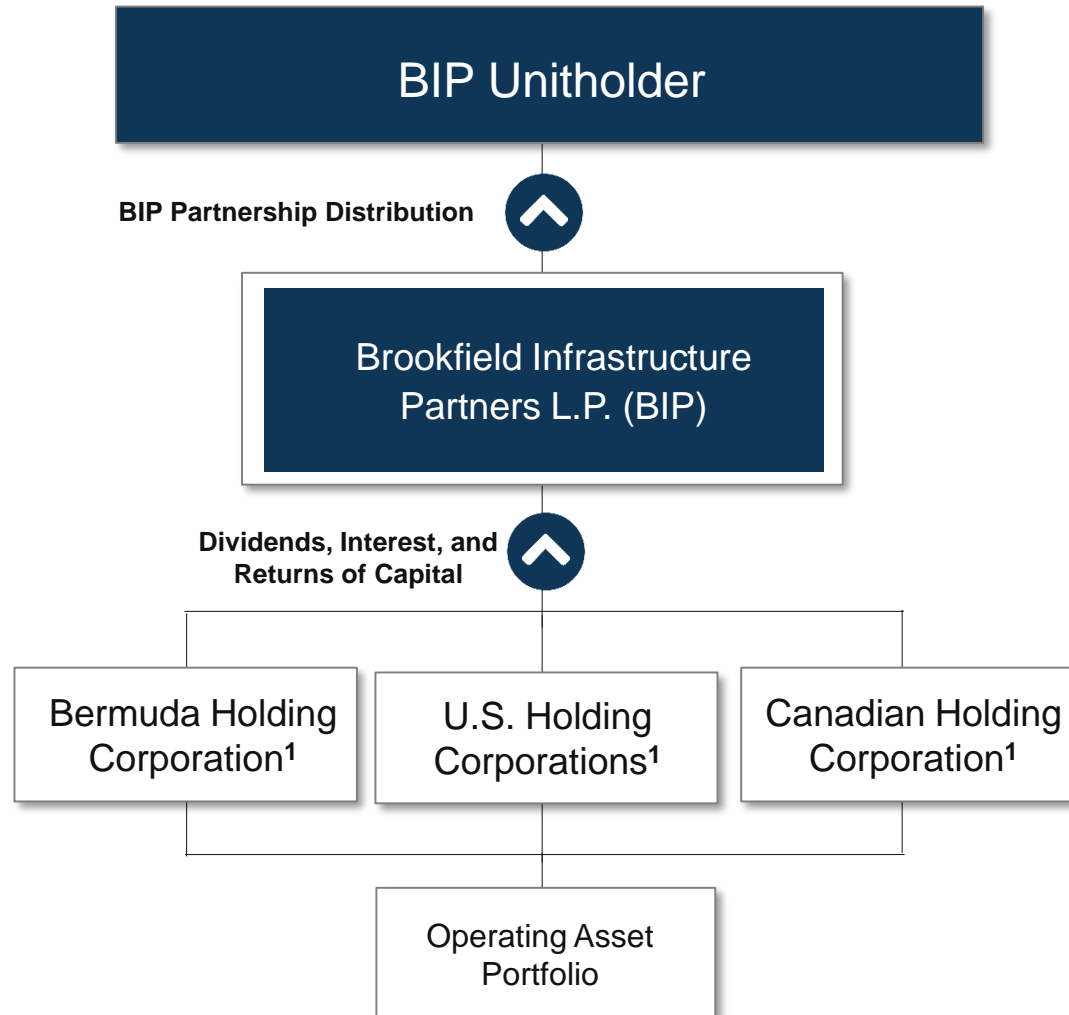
BIP Unitholder

BIP Partnership Distribution

Brookfield Infrastructure Partners L.P. (BIP)

Dividends, Interest, and Returns of Capital

Bermuda Holding Corporation$^1$

U.S. Holding Corporations$^1$

Canadian Holding Corporation$^1$

Operating Asset Portfolio